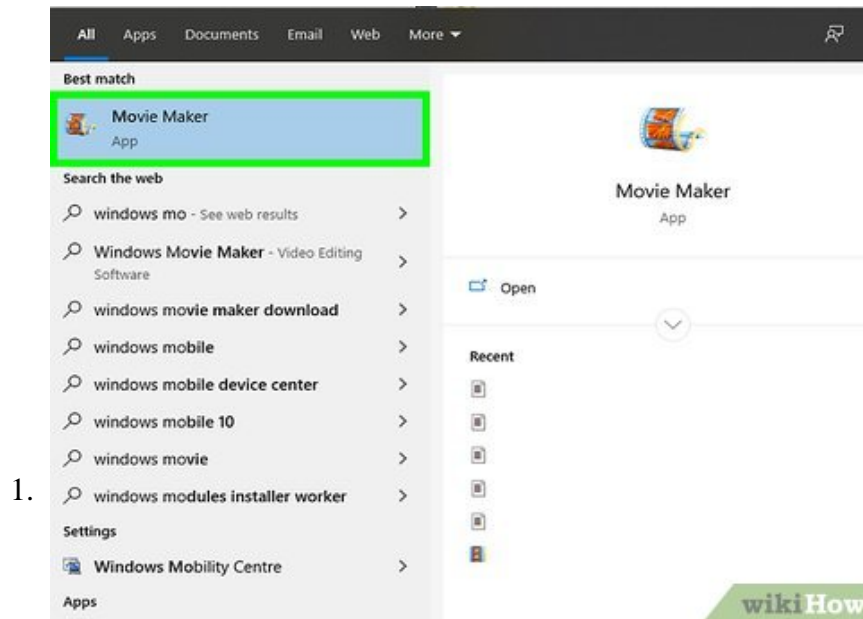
All Apps Documents Email Web More

Best match

Movie Maker
App

Search the web

windows mo - See web results

Windows Movie Maker - Video Editing Software

windows movie maker download

windows mobile

windows mobile device center

windows mobile 10

windows movie

1. windows modules installer worker

Settings

Windows Mobility Centre

Apps

Movie Maker
App

Open

Recent

wikiHow